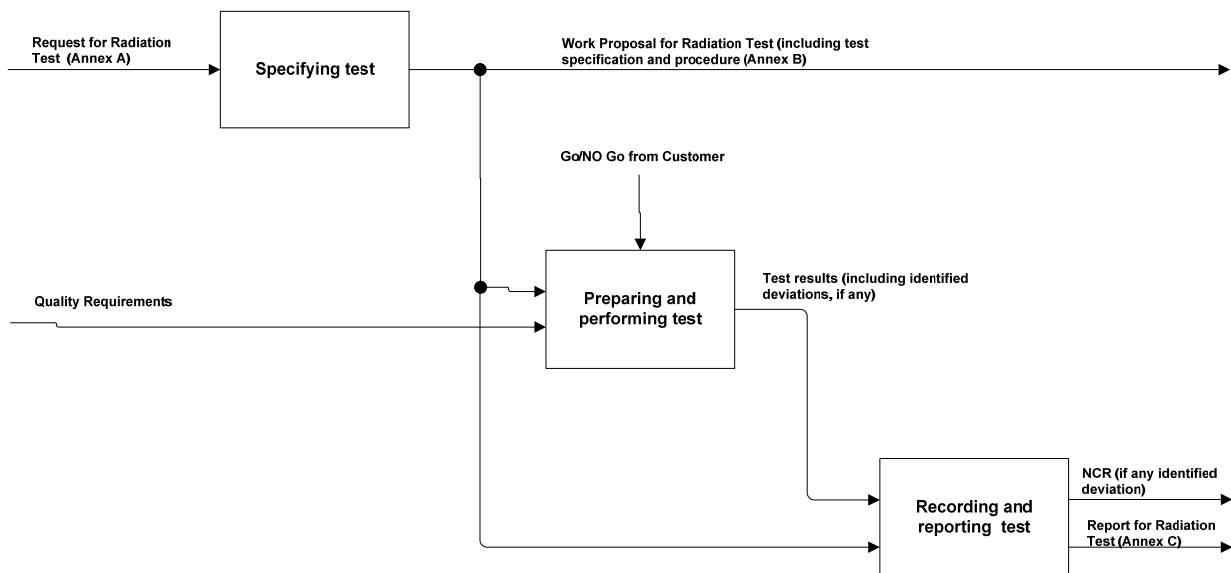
Request for Radiation Test (Annex A)

Specifying test

Work Proposal for Radiation Test (including test specification and procedure (Annex B)

Go/NO Go from Customer

Quality Requirements

Preparing and performing test

Test results (including identified deviations, if any)

Recording and reporting test

NCR (if any identified deviation)

Report for Radiation Test (Annex C)